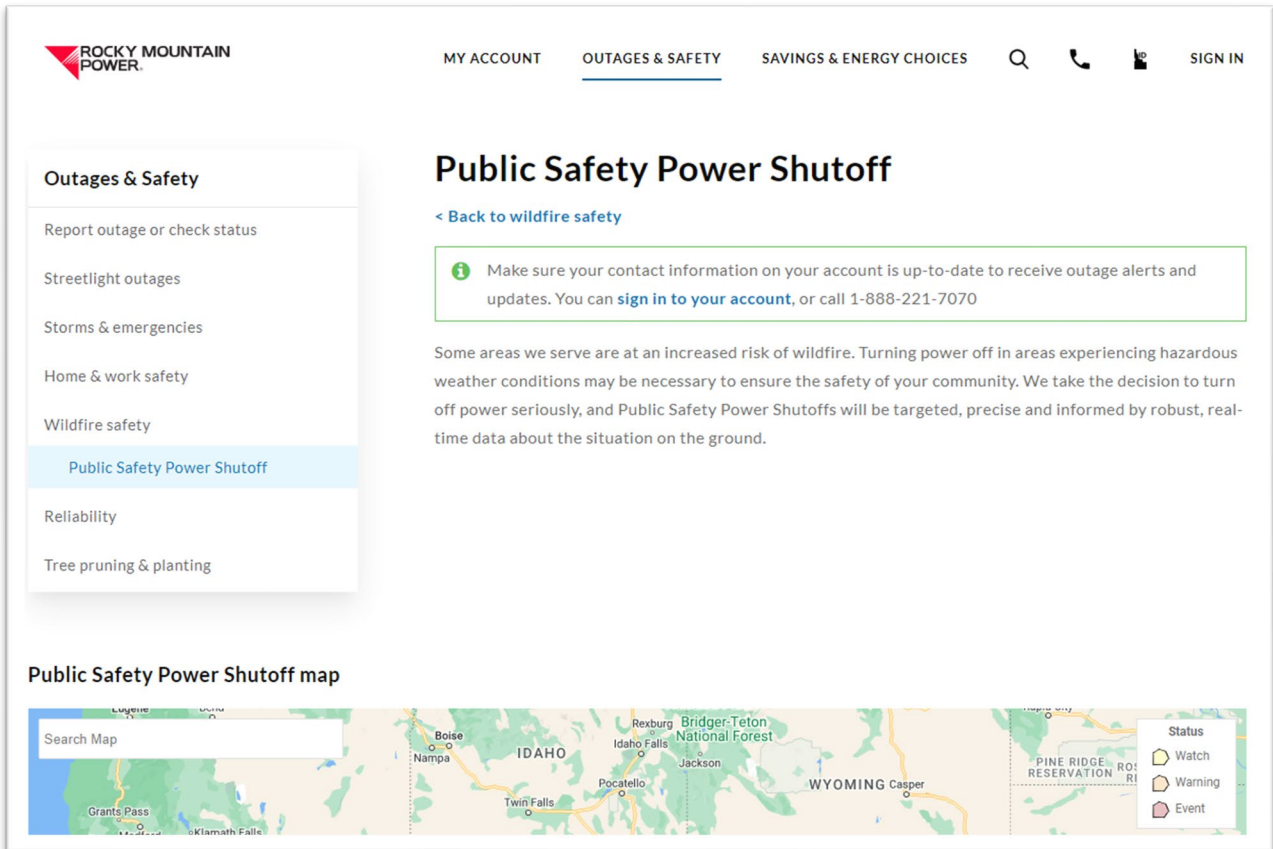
ROCKY MOUNTAIN POWER.

MY ACCOUNT OUTAGES & SAFETY SAVINGS & ENERGY CHOICES SIGN IN

Outages & Safety

Report outage or check status

Streetlight outages

Storms & emergencies

Home & work safety

Wildfire safety

Public Safety Power Shutoff

Reliability

Tree pruning & planting

Public Safety Power Shutoff

< Back to wildfire safety

Make sure your contact information on your account is up-to-date to receive outage alerts and updates. You can sign in to your account, or call 1-888-221-7070

Some areas we serve are at an increased risk of wildfire. Turning power off in areas experiencing hazardous weather conditions may be necessary to ensure the safety of your community. We take the decision to turn off power seriously, and Public Safety Power Shutoffs will be targeted, precise and informed by robust, real-time data about the situation on the ground.

Public Safety Power Shutoff map

Search Map

Eugene Bend Boise Nampa IDAHO Rexburg Bridger-Teton National Forest Idaho Falls Jackson Pocatello Twin Falls WYOMING Casper Grants Pass Medford Klamath Falls PINE RIDGE RESERVATION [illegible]

Status
Watch
Warning
Event